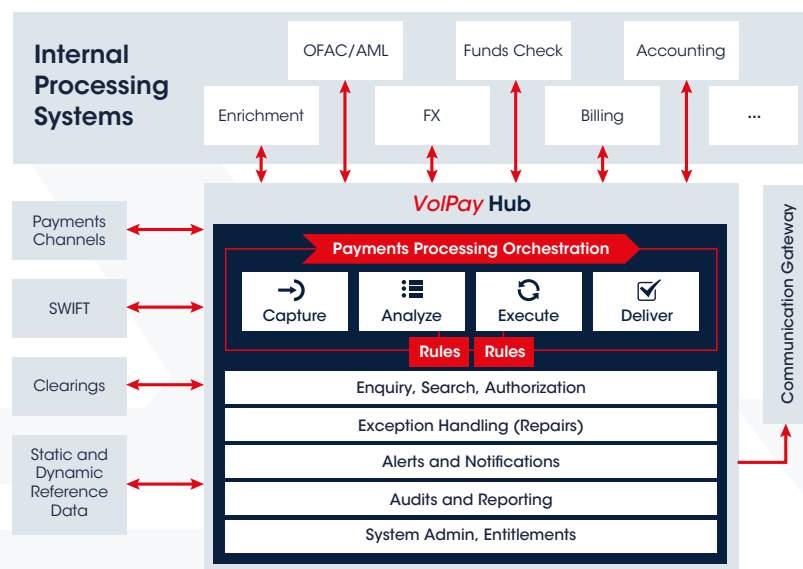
Internal Processing Systems

OFAC/AML

Funds Check

Accounting

Enrichment

FX

Billing

...

VolPay Hub

Payments Channels

SWIFT

Clearings

Static and Dynamic Reference Data

Payments Processing Orchestration

Capture

Analyze

Execute

Deliver

Rules

Rules

Enquiry, Search, Authorization

Exception Handling (Repairs)

Alerts and Notifications

Audits and Reporting

System Admin, Entitlements

Communication Gateway